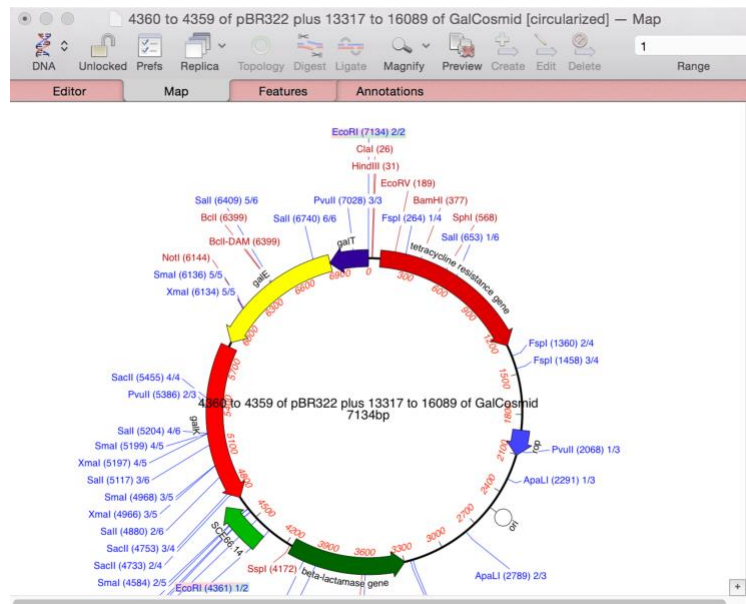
4360 to 4359 of pBR322 plus 13317 to 16089 of GalCosmid [circularized] — Map

DNA Unlocked Prefs Replica Topology Digest Ligate Magnify Preview Create Edit Delete

1

Range

Editor Map Features Annotations

EcoRI (7134) 2/2
ClaI (26)
HindIII (31)
EcoRV (189)
BamHI (377)
SphI (568)
FspI (264) 1/4
SalI (653) 1/6
PvuII (7028) 3/3
SalI (6740) 6/6
SalI (6409) 5/6
BclI (6399)
BclI-DAM (6399)
NotI (6144)
SmaI (6136) 5/5
XmaI (6134) 5/5
FspI (1360) 2/4
FspI (1458) 3/4
PvuII (2068) 1/3
ApaLI (2291) 1/3
ApaLI (2789) 2/3
SacII (5455) 4/4
PvuII (5386) 2/3
SalI (5204) 4/6
SmaI (5199) 4/5
XmaI (5197) 4/5
SalI (5117) 3/6
SmaI (4968) 3/5
XmaI (4966) 3/5
SalI (4880) 2/6
SacII (4753) 3/4
SacII (4733) 2/4
SmaI (4584) 2/5
SspI (4172)
EcoRI (4361) 1/2

galT
galE
galK
tetracycline resistance gene
rop
ori
beta-lactamase gene
SCE86.14

4360 to 4359 of pBR322 plus 13317 to 16089 of GalCosmid
7134bp

0 300 600 900 1200 1500 1800 2100 2400 2700 3000 3300 3600 3900 4200 4500 4800 5100 5400 5700 6000 6300 6600 6900